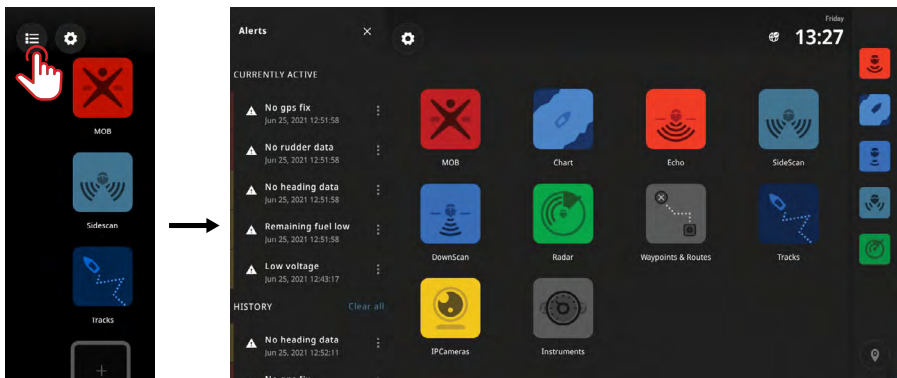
MOB

Sidescan

Tracks

Alerts

CURRENTLY ACTIVE

No gps fix
Jun 25, 2021 12:51:58

No rudder data
Jun 25, 2021 12:51:58

No heading data
Jun 25, 2021 12:51:58

Remaining fuel low
Jun 25, 2021 12:51:58

Low voltage
Jun 25, 2021 12:43:17

HISTORY

Clear all

No heading data
Jun 25, 2021 12:52:11

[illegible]

Friday
13:27

MOB

Chart

Echo

SideScan

DownScan

Radar

Waypoints & Routes

Tracks

IPCameras

Instruments